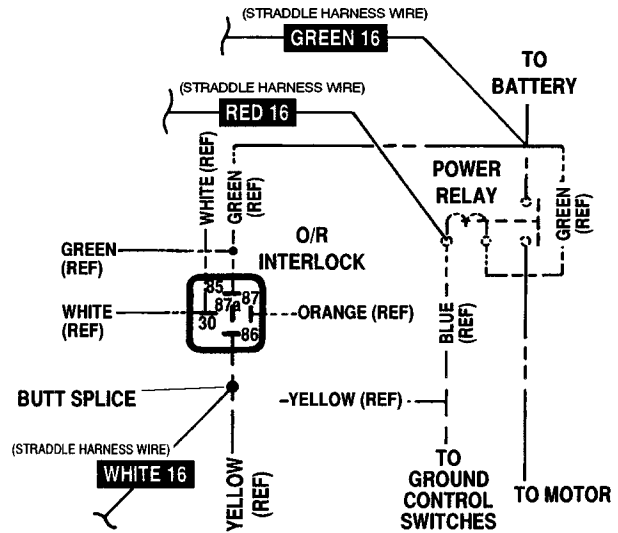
(STRADDLE HARNESS WIRE)
GREEN 16

TO BATTERY

(STRADDLE HARNESS WIRE)
RED 16

WHITE (REF)
GREEN (REF)

POWER RELAY

GREEN (REF)

GREEN (REF)

O/R INTERLOCK

85
87a
87
30
86

WHITE (REF)

ORANGE (REF)

BLUE (REF)

BUTT SPLICE

YELLOW (REF)

(STRADDLE HARNESS WIRE)
WHITE 16

YELLOW (REF)

TO GROUND CONTROL SWITCHES

TO MOTOR